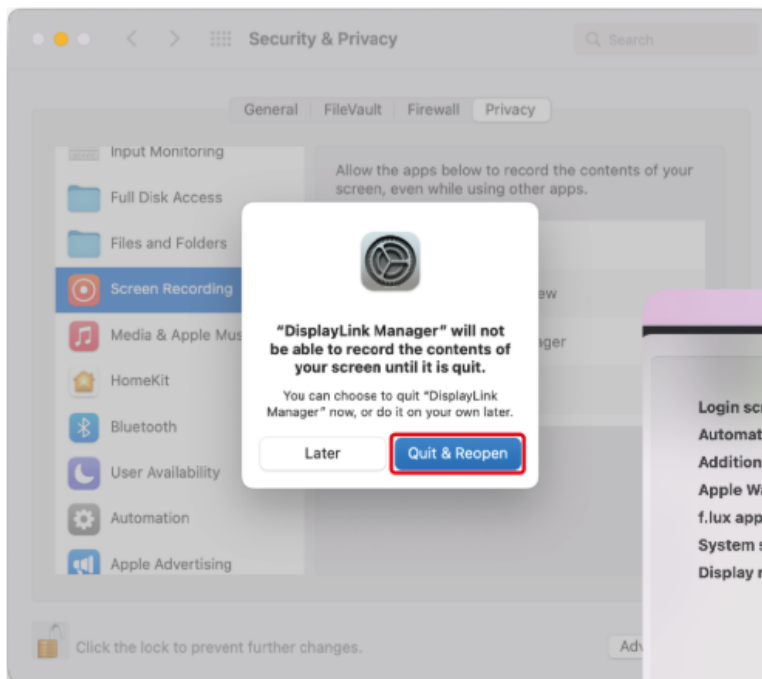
Security & Privacy

Search

General FileVault Firewall Privacy

Input Monitoring
Full Disk Access
Files and Folders
Screen Recording
Media & Apple Mus
HomeKit
Bluetooth
User Availability
Automation
Apple Advertising

Allow the apps below to record the contents of your screen, even while using other apps.

ew
ager

"DisplayLink Manager" will not be able to record the contents of your screen until it is quit.

You can choose to quit "DisplayLink Manager" now, or do it on your own later.

Later Quit & Reopen

Login sc
Automat
Addition
Apple Wa
f.lux app
System s
Display r

Click the lock to prevent further changes.

Adv